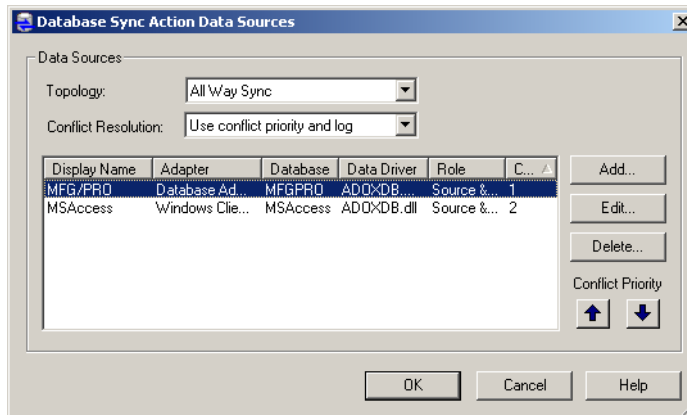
Database Sync Action Data Sources

Data Sources

Topology: All Way Sync

Conflict Resolution: Use conflict priority and log

| Display Name | Adapter | Database | Data Driver | Role | C... |
|---|---|---|---|---|---|
| MFG/PRO | Database Ad... | MFGPRO | ADOXDB.... | Source &... | 1 |
| MSAccess | Windows Clie... | MSAccess | ADOXDB.dll | Source &... | 2 |

Add...

Edit...

Delete...

Conflict Priority

OK

Cancel

Help